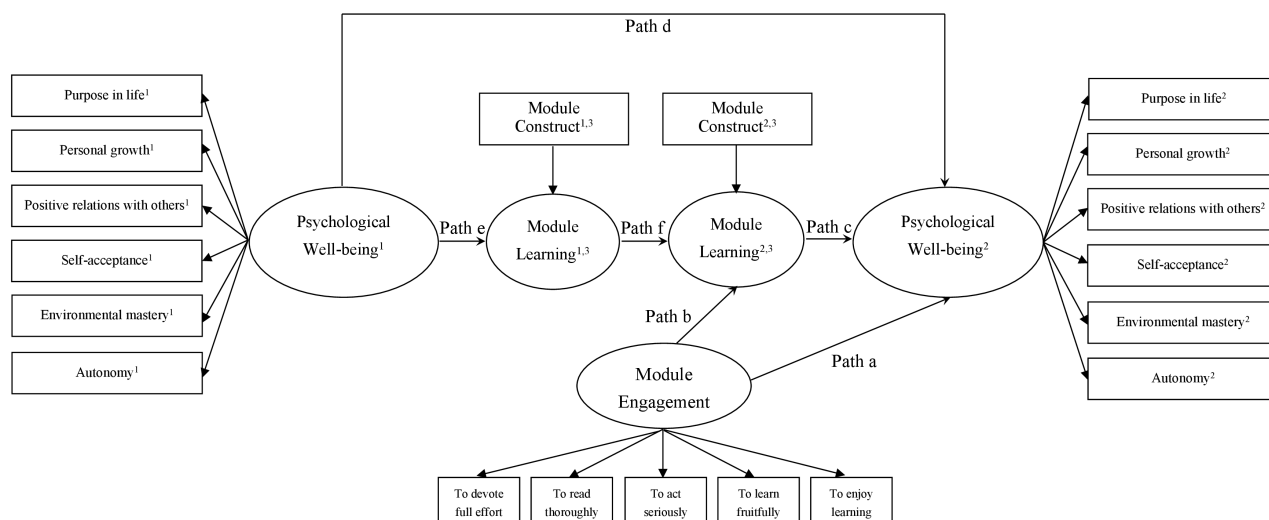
Path d

Purpose in life$^1$

Personal growth$^1$

Positive relations with others$^1$

Self-acceptance$^1$

Environmental mastery$^1$

Autonomy$^1$

Psychological Well-being$^1$

Path e

Module Construct$^{1,3}$

Module Learning$^{1,3}$

Path f

Module Construct$^{2,3}$

Module Learning$^{2,3}$

Path c

Psychological Well-being$^2$

Path b

Module Engagement

Path a

Purpose in life$^2$

Personal growth$^2$

Positive relations with others$^2$

Self-acceptance$^2$

Environmental mastery$^2$

Autonomy$^2$

To devote full effort

To read thoroughly

To act seriously

To learn fruitfully

To enjoy learning